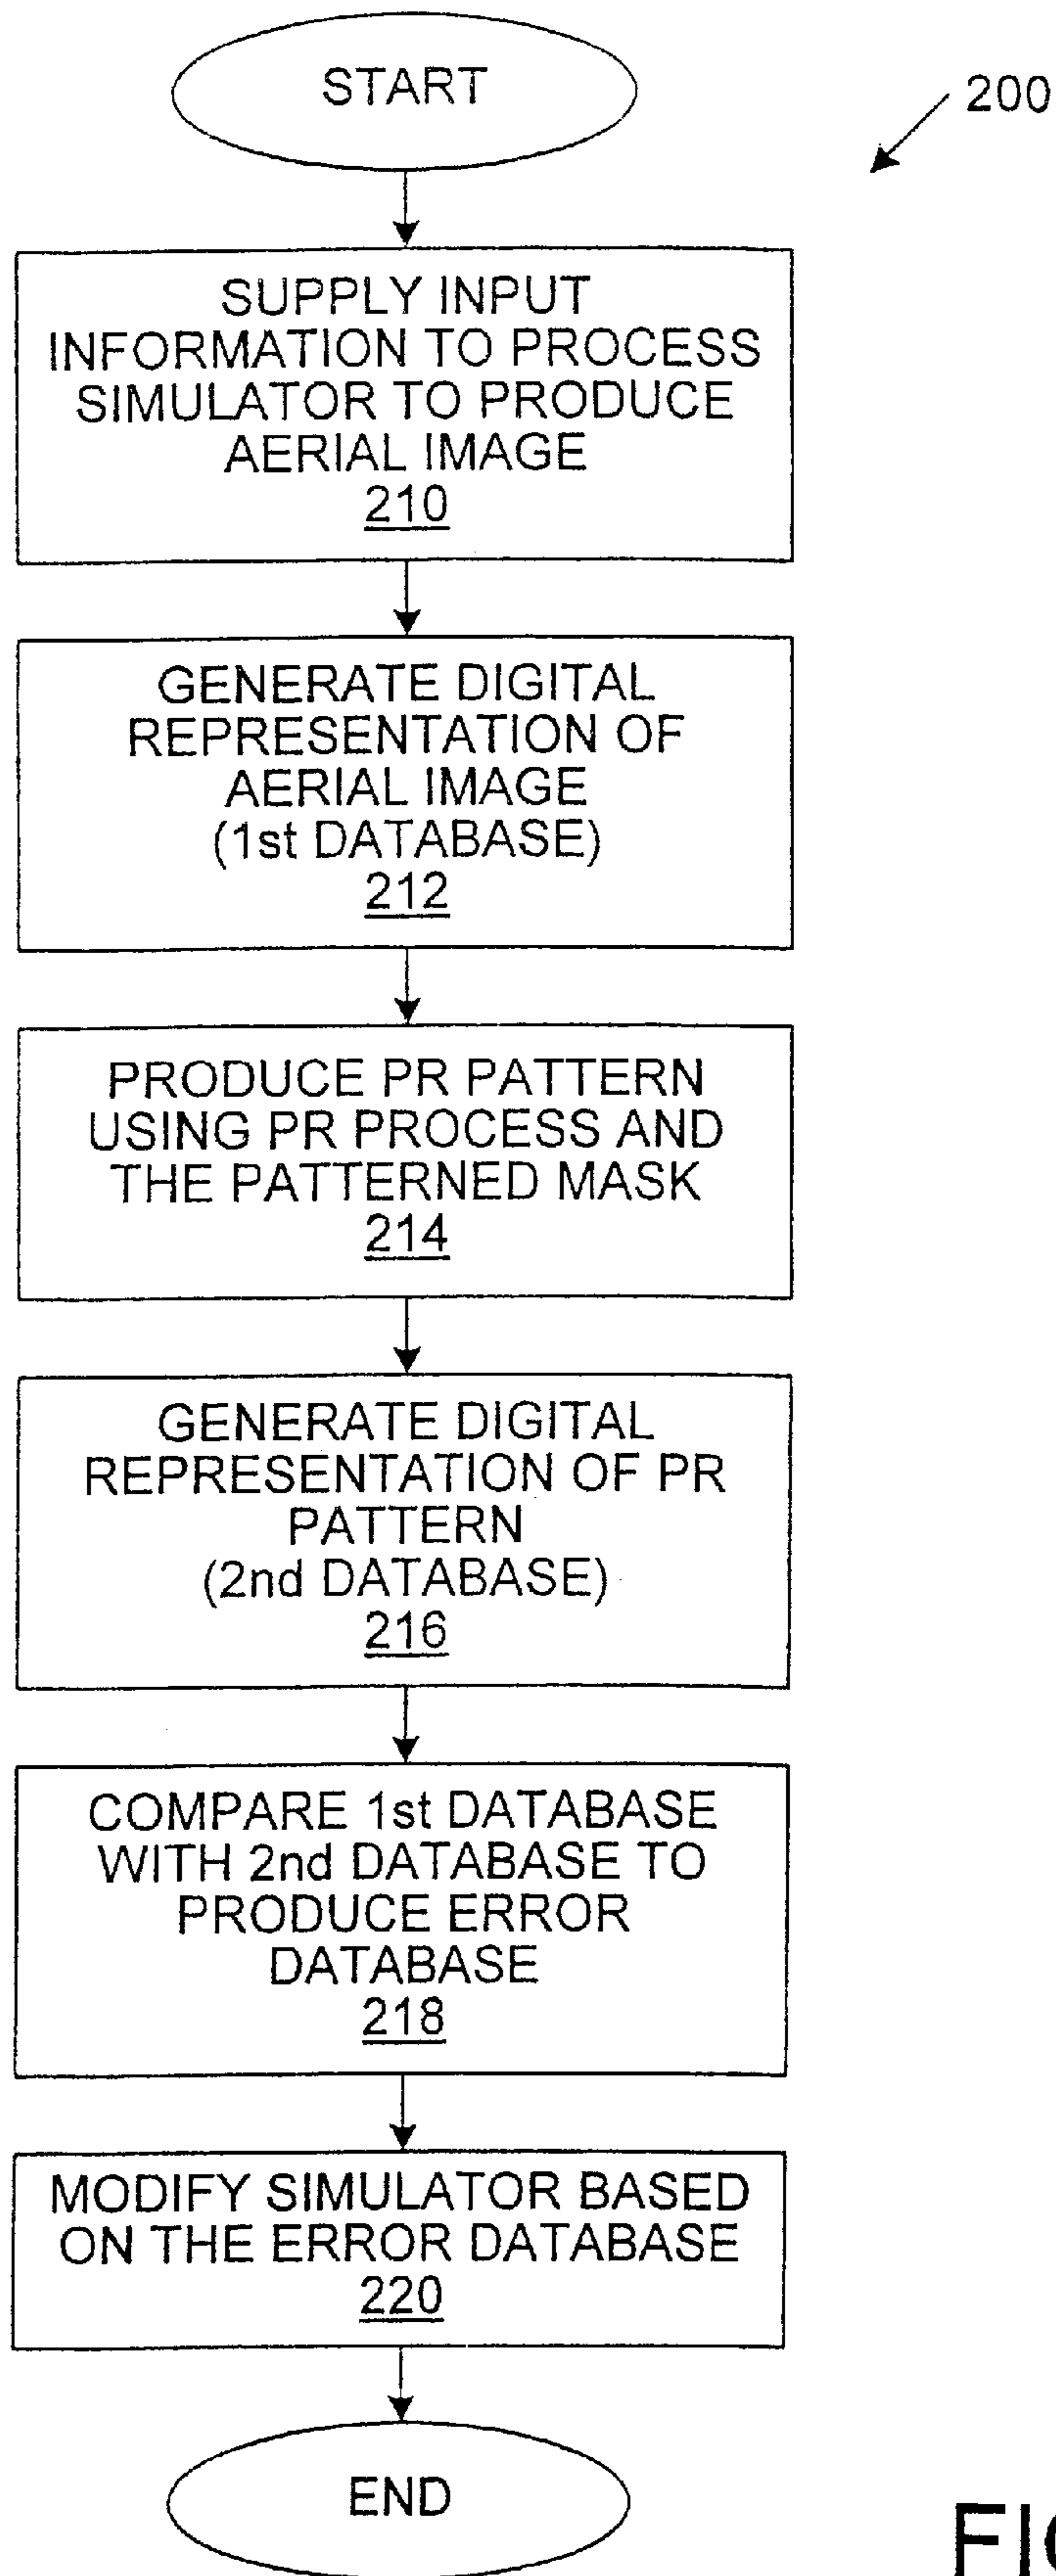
START

200

SUPPLY INPUT INFORMATION TO PROCESS SIMULATOR TO PRODUCE AERIAL IMAGE
210

GENERATE DIGITAL REPRESENTATION OF AERIAL IMAGE (1st DATABASE)
212

PRODUCE PR PATTERN USING PR PROCESS AND THE PATTERNED MASK
214

GENERATE DIGITAL REPRESENTATION OF PR PATTERN (2nd DATABASE)
216

COMPARE 1st DATABASE WITH 2nd DATABASE TO PRODUCE ERROR DATABASE
218

MODIFY SIMULATOR BASED ON THE ERROR DATABASE
220

END

FI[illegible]